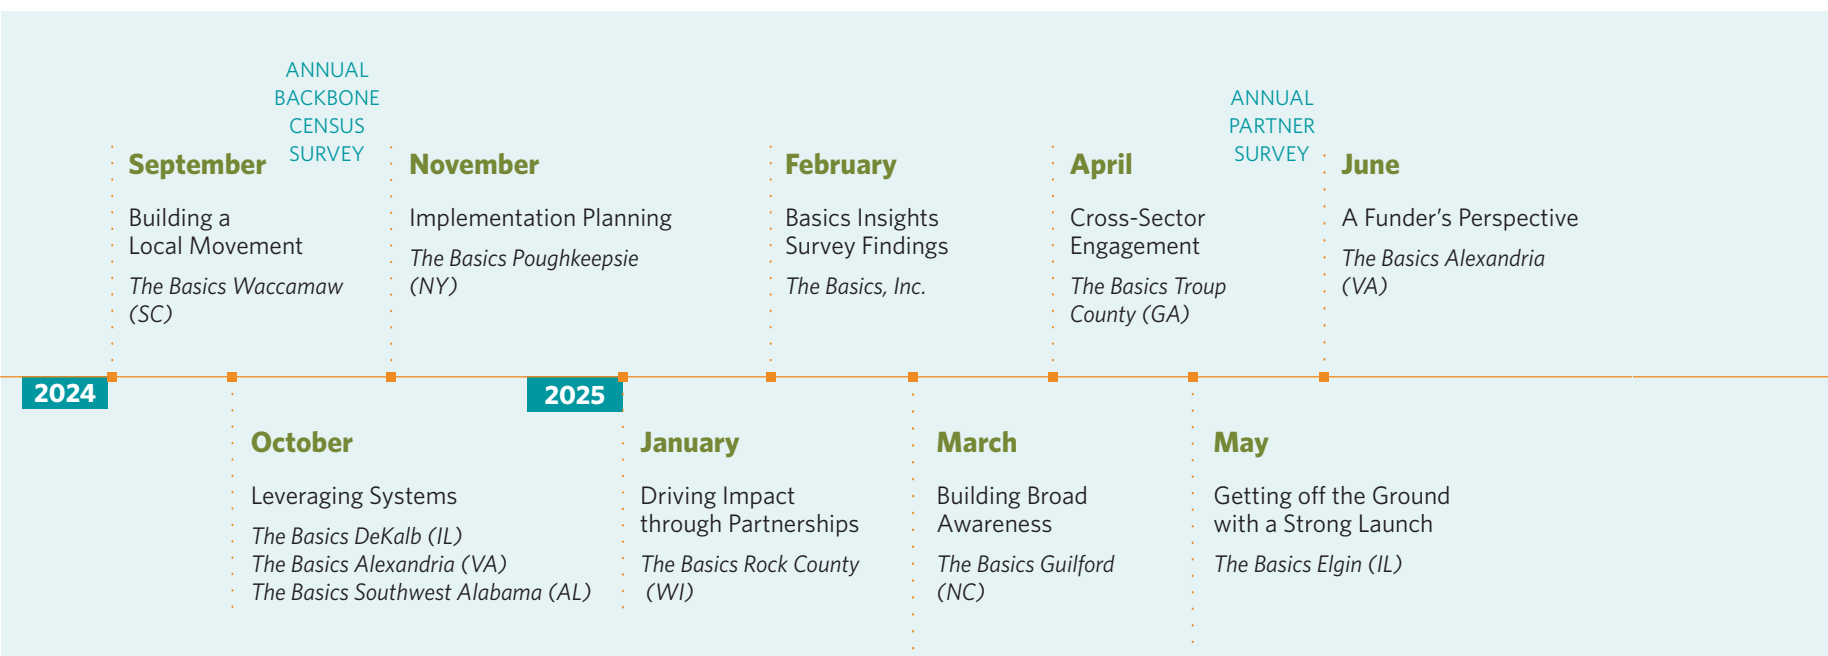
ANNUAL BACKBONE CENSUS SURVEY

September

Building a Local Movement

*The Basics Waccamaw (SC)*

November

Implementation Planning

*The Basics Poughkeepsie (NY)*

February

Basics Insights Survey Findings

*The Basics, Inc.*

April

Cross-Sector Engagement

*The Basics Troup County (GA)*

ANNUAL PARTNER SURVEY

June

A Funder's Perspective

*The Basics Alexandria (VA)*

2024

2025

October

Leveraging Systems

*The Basics DeKalb (IL)*
*The Basics Alexandria (VA)*
*The Basics Southwest Alabama (AL)*

January

Driving Impact through Partnerships

*The Basics Rock County (WI)*

March

Building Broad Awareness

*The Basics Guilford (NC)*

May

Getting off the Ground with a Strong Launch

*The Basics Elgin (IL)*